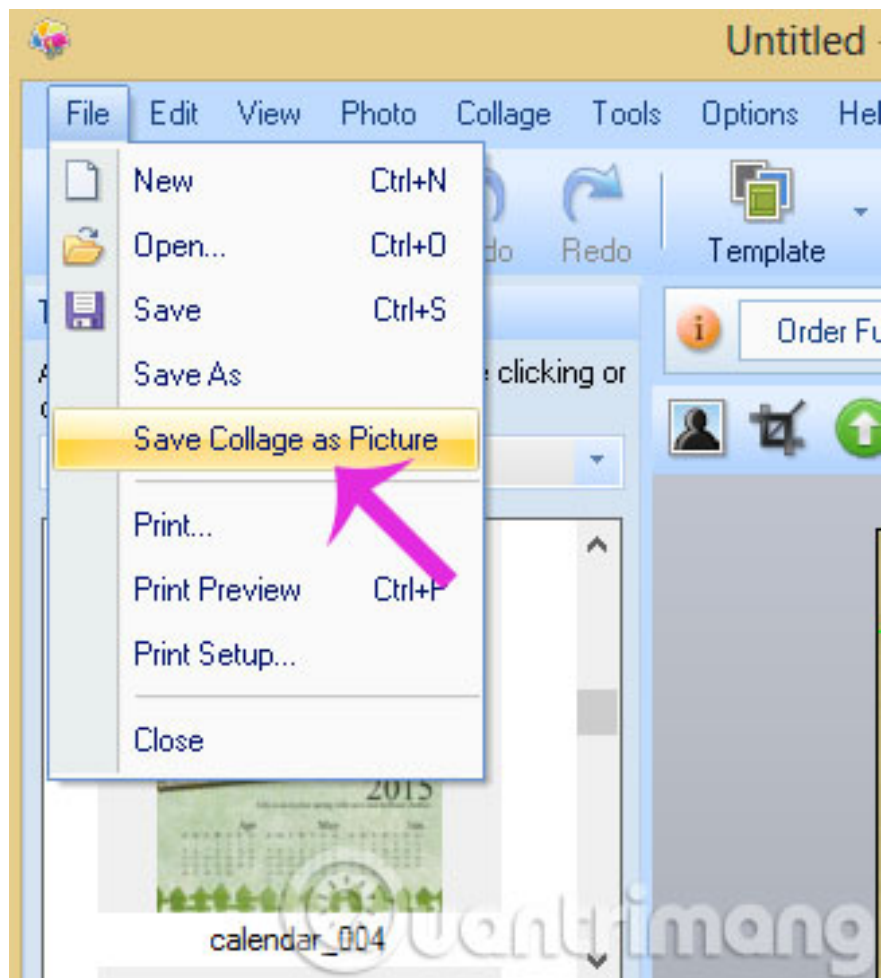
Untitled

File Edit View Photo Collage Tools Options Hel

New Ctrl+N
Open... Ctrl+O
Save Ctrl+S
Save As
Save Collage as Picture
Print...
Print Preview Ctrl+P
Print Setup...
Close

do Redo Template

Order Fu

clicking or

2015

calendar_004

uantrimang